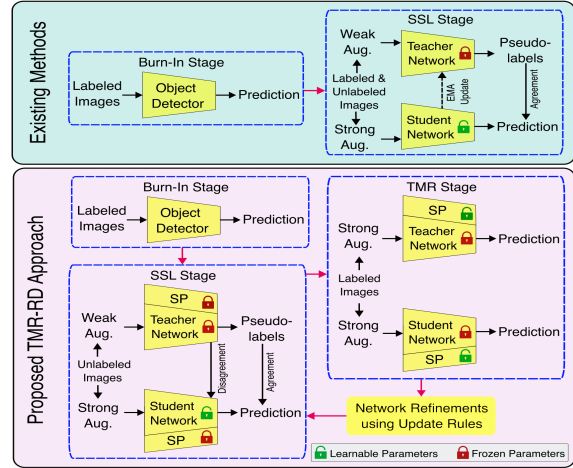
Existing Methods

Burn-In Stage

Labeled Images

Object Detector

Prediction

SSL Stage

Weak Aug.

Labeled & Unlabeled Images

Strong Aug.

Teacher Network

EMA Update

Student Network

Pseudo-labels

Agreement

Prediction

Proposed TMR-RD Approach

Burn-In Stage

Labeled Images

Object Detector

Prediction

SSL Stage

Weak Aug.

Unlabeled Images

Strong Aug.

SP

Teacher Network

Disagreement

Student Network

SP

Pseudo-labels

Agreement

Prediction

TMR Stage

Strong Aug.

Labeled Images

Strong Aug.

SP

Teacher Network

Prediction

Student Network

SP

Prediction

Network Refinements using Update Rules

Learnable Parameters

Frozen Parameters